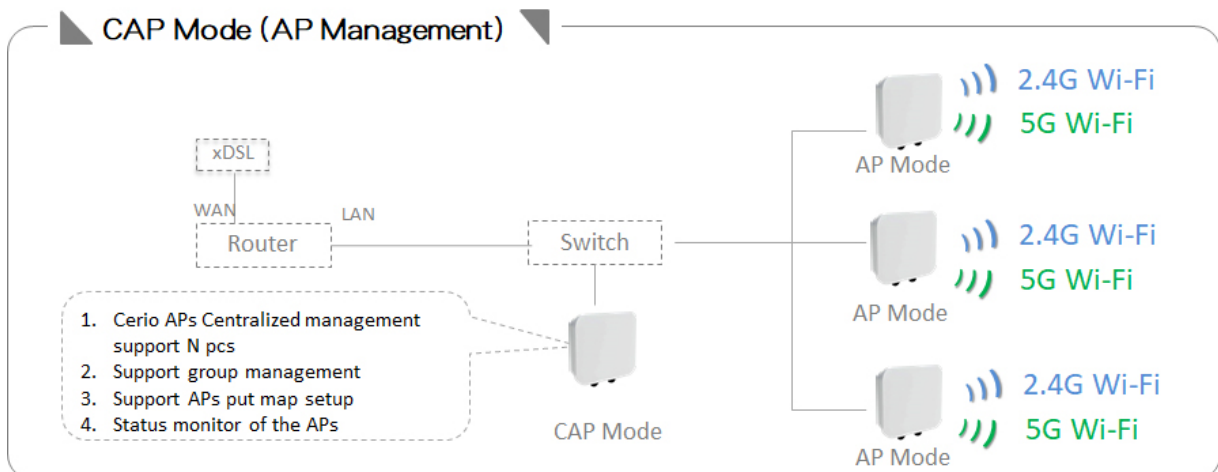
CAP Mode (AP Management)

xDSL
WAN
Router
LAN
Switch

1. Cerio APs Centralized management support N pcs
2. Support group management
3. Support APs put map setup
4. Status monitor of the APs

CAP Mode

2.4G Wi-Fi
5G Wi-Fi
AP Mode

2.4G Wi-Fi
5G Wi-Fi
AP Mode

2.4G Wi-Fi
5G Wi-Fi
AP Mode